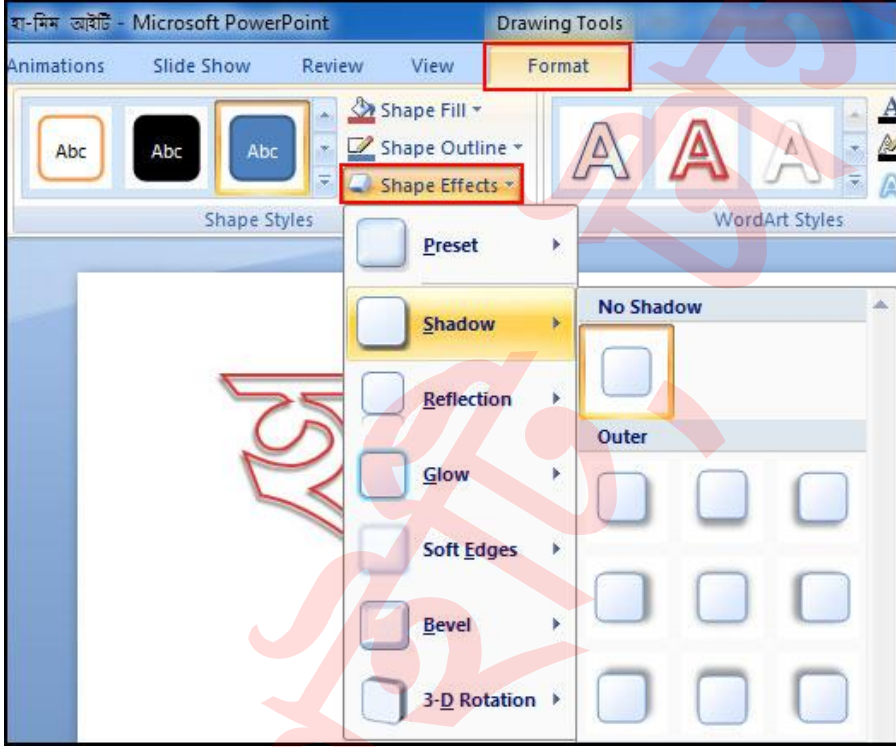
হা-মিম আইটি - Microsoft PowerPoint

Drawing Tools

Animations

Slide Show

Review

View

Format

Abc

Abc

Abc

Shape Fill

Shape Outline

Shape Effects

Shape Styles

WordArt Styles

Preset

Shadow

Reflection

Glow

Soft Edges

Bevel

3-D Rotation

No Shadow

Outer